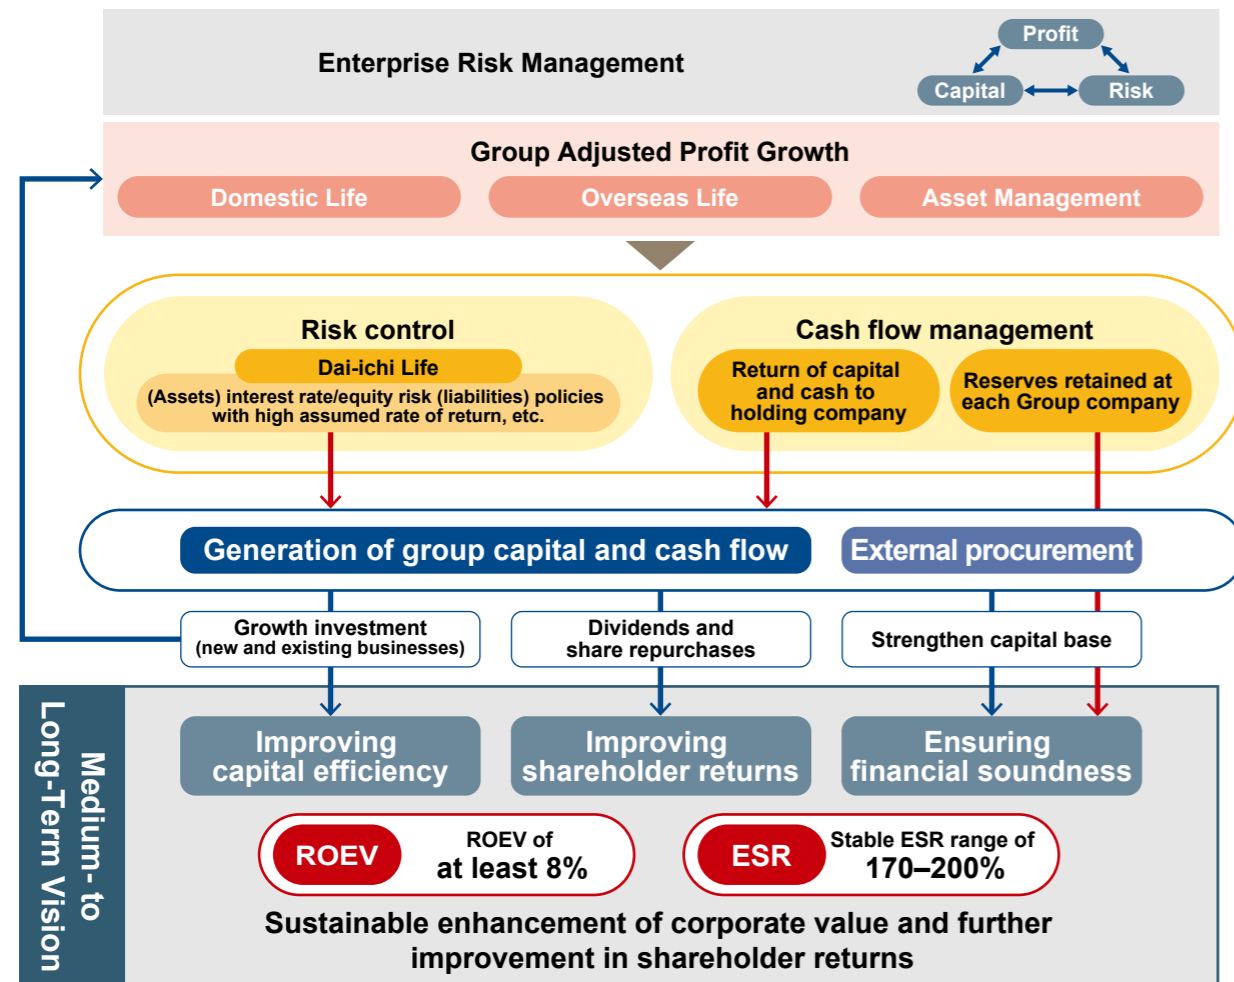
Enterprise Risk Management

Profit

Capital

Risk

Group Adjusted Profit Growth

Domestic Life

Overseas Life

Asset Management

Risk control

Dai-ichi Life

(Assets) interest rate/equity risk (liabilities) policies with high assumed rate of return, etc.

Cash flow management

Return of capital and cash to holding company

Reserves retained at each Group company

Generation of group capital and cash flow

External procurement

Growth investment (new and existing businesses)

Dividends and share repurchases

Strengthen capital base

Medium- to Long-Term Vision

Improving capital efficiency

Improving shareholder returns

Ensuring financial soundness

ROEV

ROEV of at least 8%

ESR

Stable ESR range of 170–200%

Sustainable enhancement of corporate value and further improvement in shareholder returns